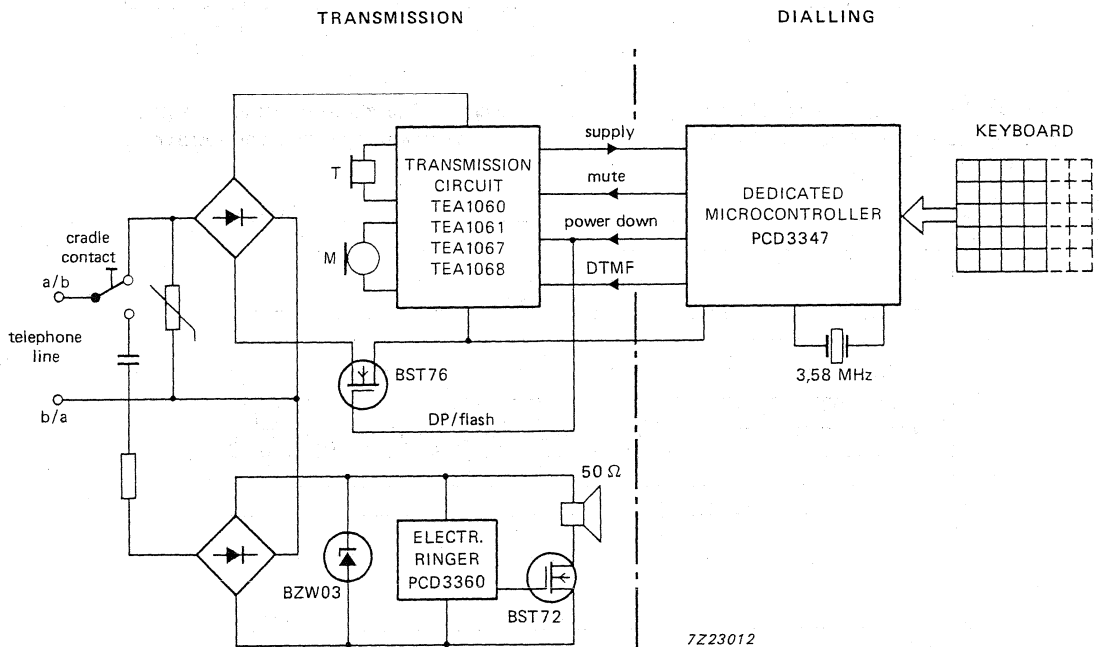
TRANSMISSION

DIALLING

KEYBOARD

T

M

TRANSMISSION CIRCUIT TEA1060 TEA1061 TEA1067 TEA1068

supply

mute

power down

DTMF

DEDICATED MICROCONTROLLER PCD3347

3,58 MHz

cradle contact

a/b

telephone line

b/a

BST76

DP/flash

50 Ω

ELECTR. RINGER PCD3360

BZW03

BST72

7Z23012